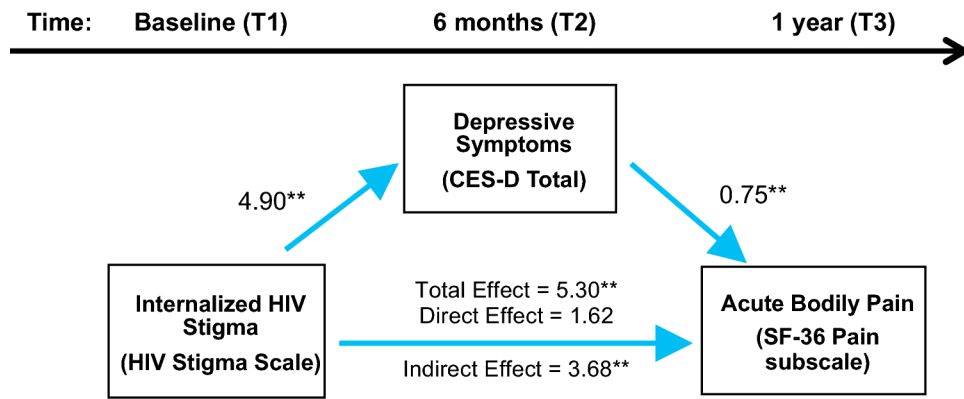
Time: Baseline (T1) 6 months (T2) 1 year (T3)

Depressive Symptoms

(CES-D Total)

4.90**

0.75**

Internalized HIV Stigma

(HIV Stigma Scale)

Total Effect = 5.30**
Direct Effect = 1.62

Indirect Effect = 3.68**

Acute Bodily Pain

(SF-36 Pain subscale)